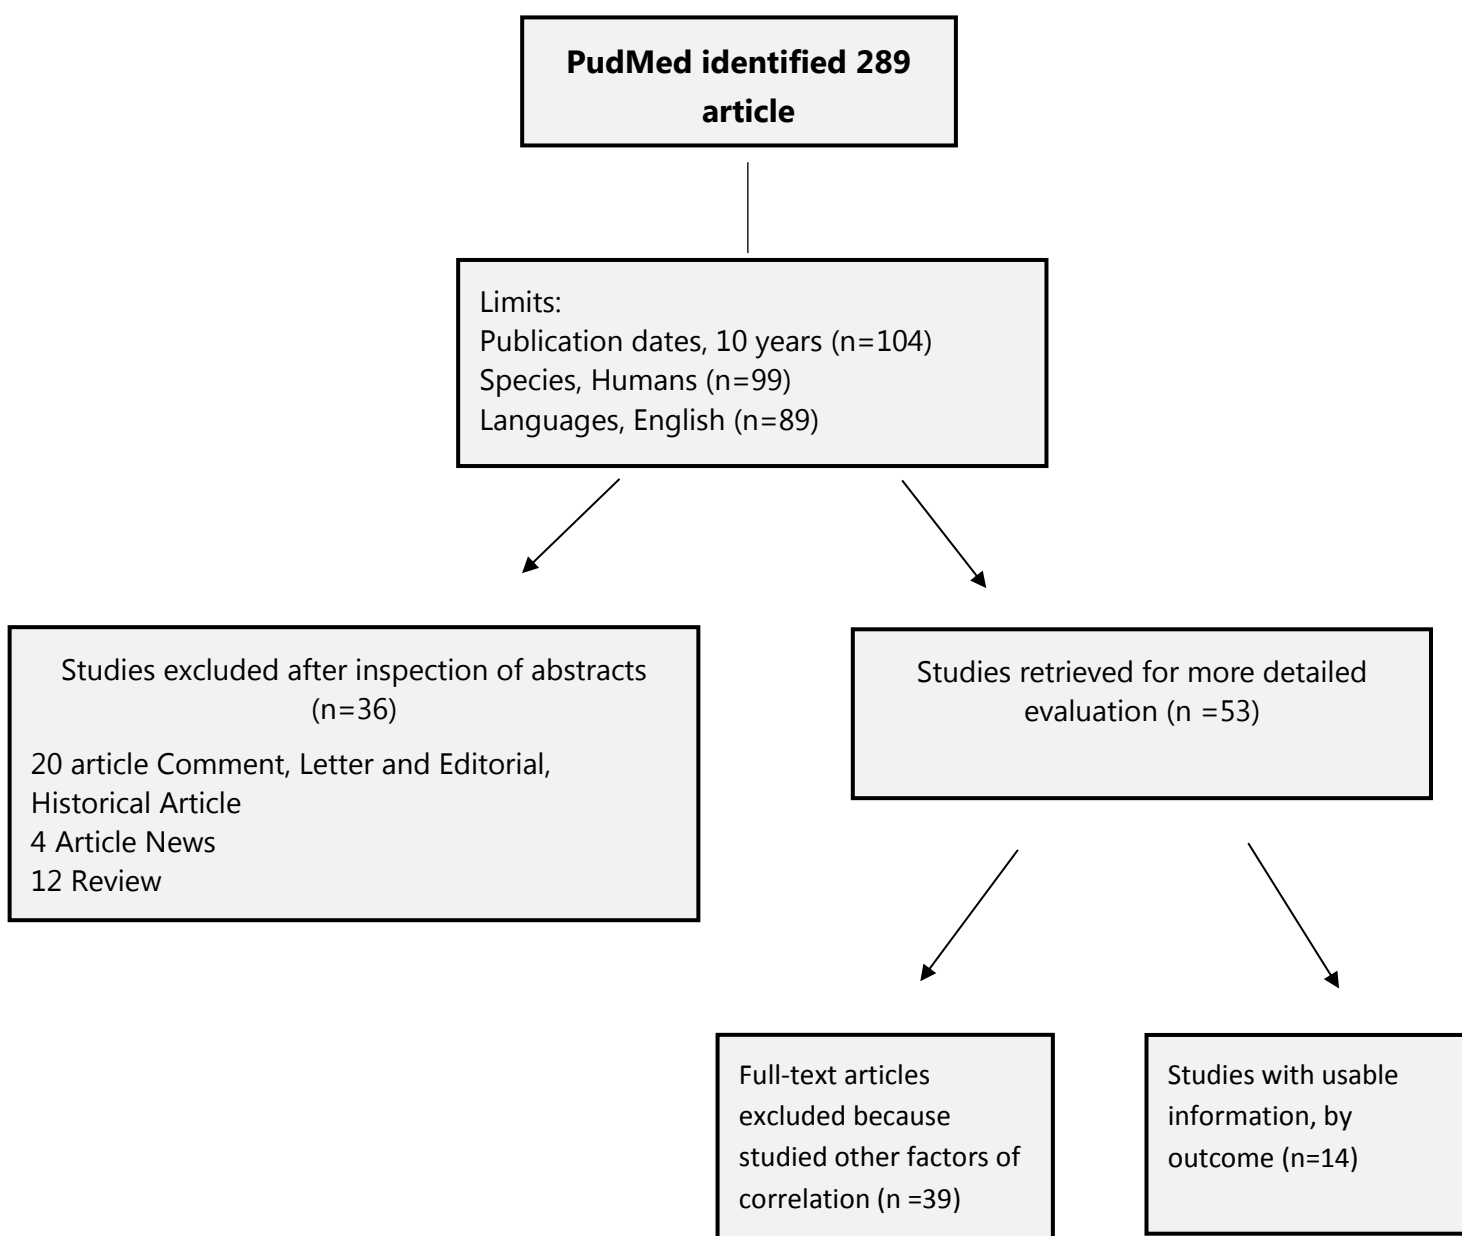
**PudMed identified 289 article**

Limits:
Publication dates, 10 years (n=104)
Species, Humans (n=99)
Languages, English (n=89)

Studies excluded after inspection of abstracts (n=36)

20 article Comment, Letter and Editorial, Historical Article
4 Article News
12 Review

Studies retrieved for more detailed evaluation (n =53)

Full-text articles excluded because studied other factors of correlation (n =39)

Studies with usable information, by outcome (n=14)